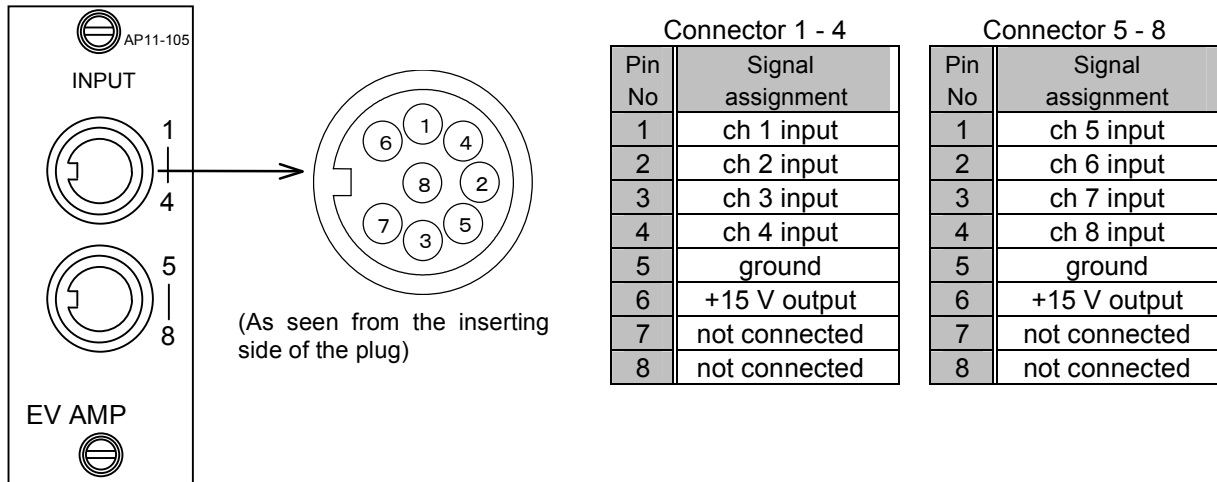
AP11-105

INPUT

1
|
4

5
|
8

EV AMP

6 1 4
8 2
7 3 5

(As seen from the inserting side of the plug)

Connector 1 - 4

| Pin No | Signal assignment |
|---|---|
| 1 | ch 1 input |
| 2 | ch 2 input |
| 3 | ch 3 input |
| 4 | ch 4 input |
| 5 | ground |
| 6 | +15 V output |
| 7 | not connected |
| 8 | not connected |

Connector 5 - 8

| Pin No | Signal assignment |
|---|---|
| 1 | ch 5 input |
| 2 | ch 6 input |
| 3 | ch 7 input |
| 4 | ch 8 input |
| 5 | ground |
| 6 | +15 V output |
| 7 | not connected |
| 8 | not connected |